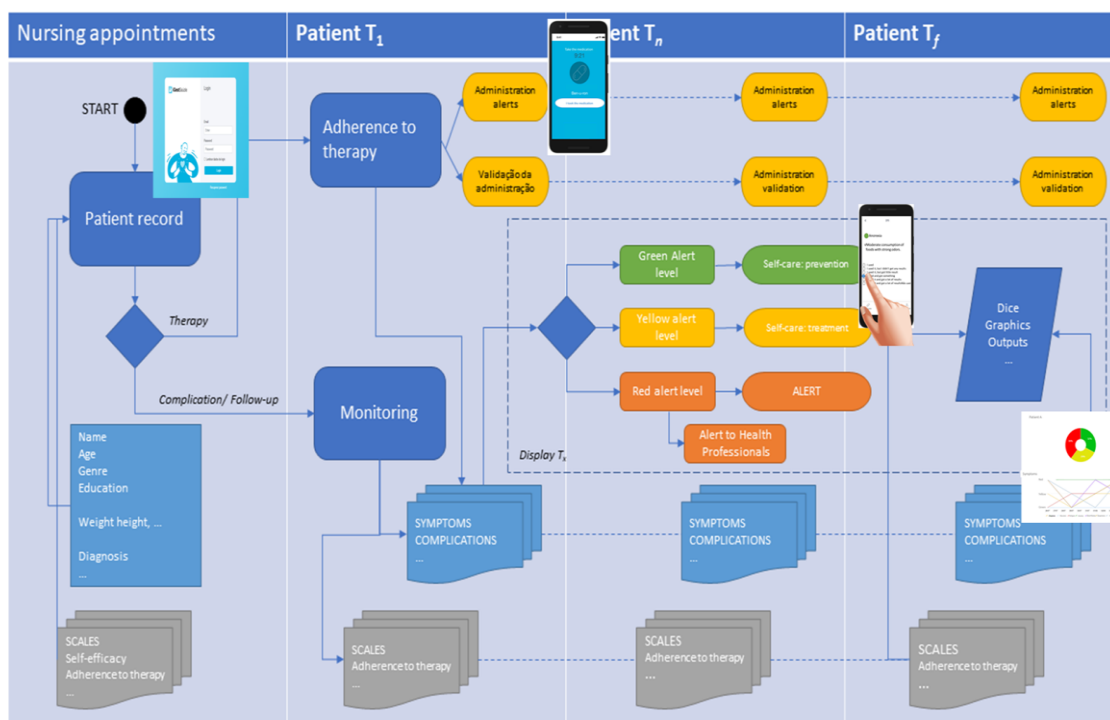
Nursing appointments

Patient $T_1$

Patient $T_n$

Patient $T_f$

START

Patient record

Therapy

Complication/ Follow-up

Name
Age
Genre
Education

Weight height, ...

Diagnosis
...

SCALES
Self-efficacy
Adherence to therapy
...

Adherence to therapy

Monitoring

Administration alerts

Validação da administração

Administration alerts

Administration validation

Administration alerts

Administration validation

Green Alert level

Self-care: prevention

Yellow alert level

Self-care: treatment

Red alert level

ALERT

Alert to Health Professionals

Display $T_x$

Dice
Graphics
Outputs
...

SYMPTOMS
COMPLICATIONS
...

SYMPTOMS
COMPLICATIONS
...

SYMPTOMS
COMPLICATIONS
...

SCALES
Adherence to therapy
...

SCALES
Adherence to therapy
...

SCALES
Adherence to therapy
...